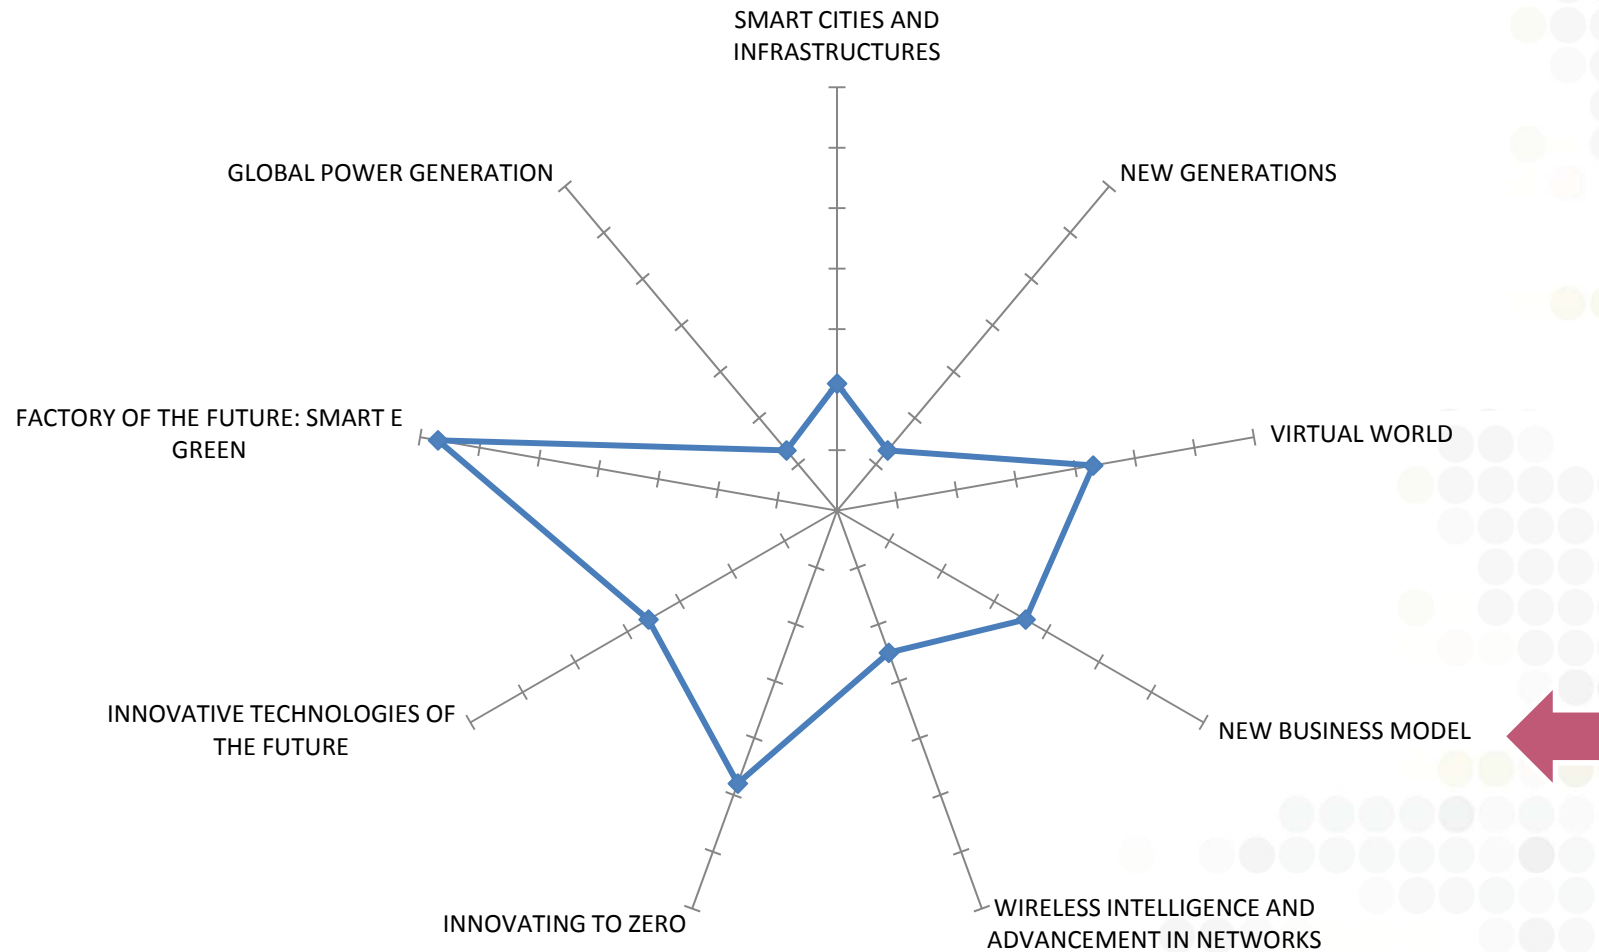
SMART CITIES AND INFRASTRUCTURES

GLOBAL POWER GENERATION

NEW GENERATIONS

FACTORY OF THE FUTURE: SMART E GREEN

VIRTUAL WORLD

INNOVATIVE TECHNOLOGIES OF THE FUTURE

NEW BUSINESS MODEL

INNOVATING TO ZERO

WIRELESS INTELLIGENCE AND ADVANCEMENT IN NETWORKS